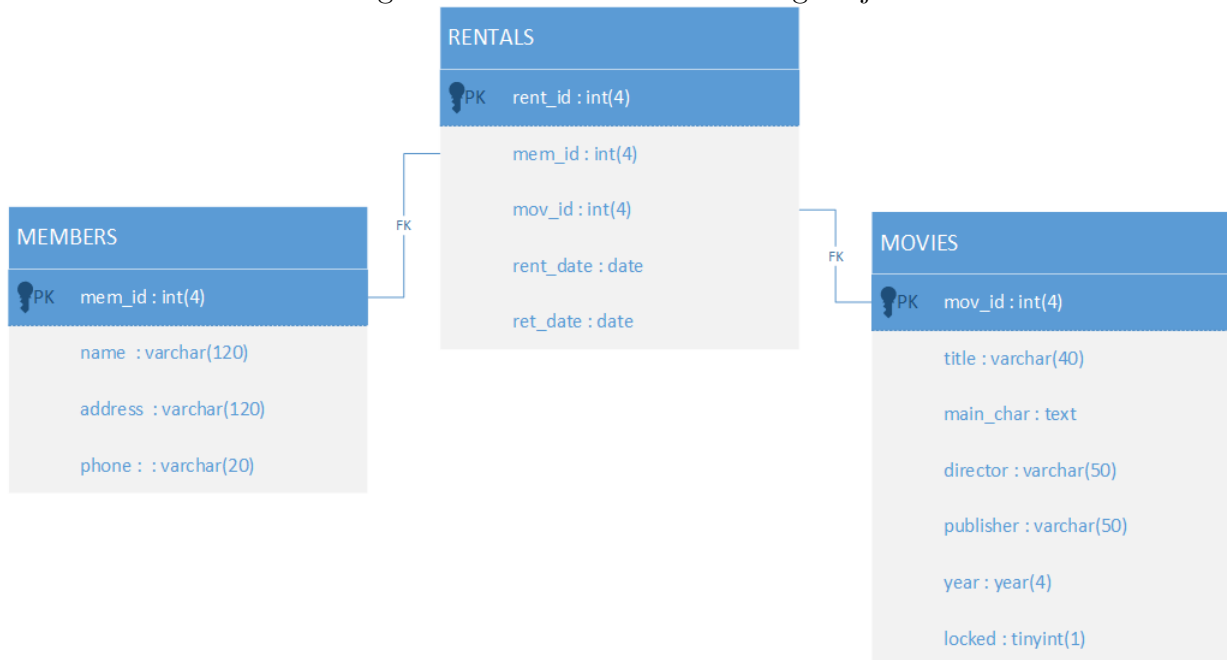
RENTALS

PK rent_id : int(4)

mem_id : int(4)

mov_id : int(4)

rent_date : date

ret_date : date

FK

MEMBERS

PK mem_id : int(4)

name : varchar(120)

address : varchar(120)

phone : : varchar(20)

FK

MOVIES

PK mov_id : int(4)

title : varchar(40)

main_char : text

director : varchar(50)

publisher : varchar(50)

year : year(4)

locked : tinyint(1)